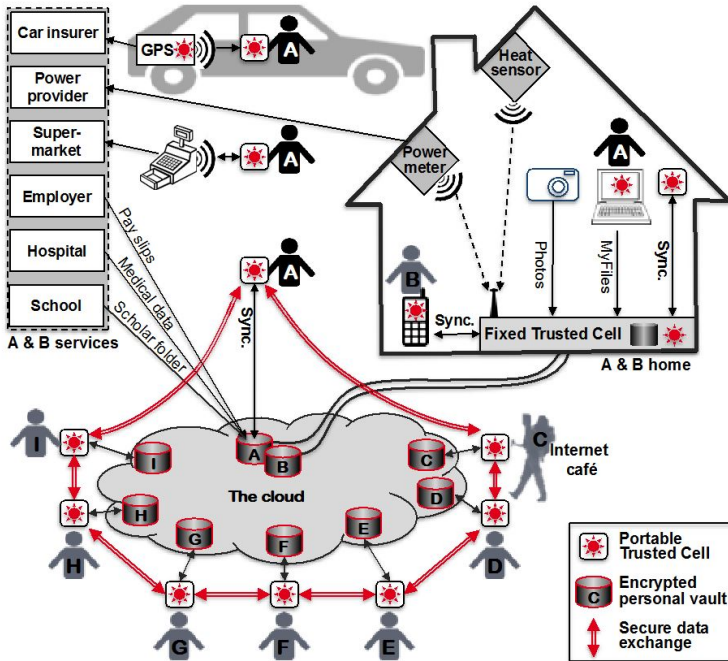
Car insurer
Power provider
Super-market
Employer
Hospital
School
A & B services

GPS
A
A

Heat sensor
Power meter
A
Photos
MyFiles
Sync.
B
Sync.
Fixed Trusted Cell
A & B home

Pay slips
Medical data
Scholar folder
A
Sync.

I
I
A
B
C
C
Internet café
The cloud
H
H
D
D
G
F
E
G
F
E

Portable Trusted Cell
C
Encrypted personal vault
Secure data exchange